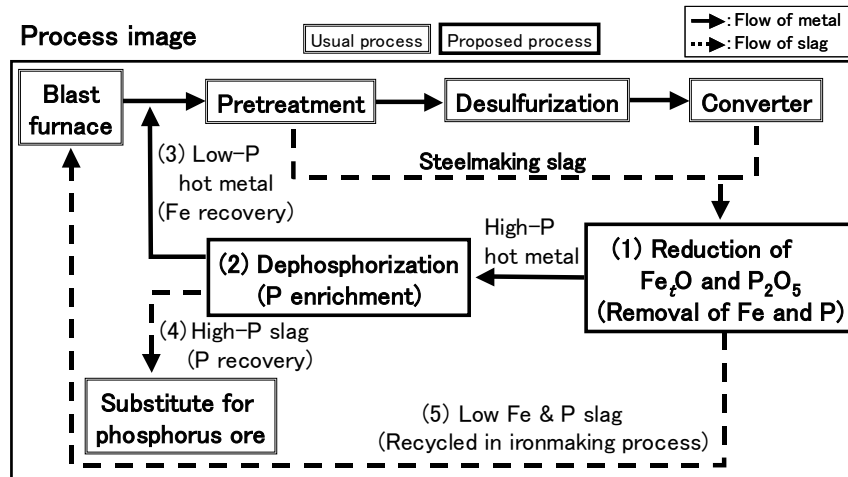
Process image

Usual process

Proposed process

: Flow of metal

: Flow of slag

Blast furnace

Pretreatment

Desulfurization

Converter

(3) Low-P hot metal (Fe recovery)

Steelmaking slag

High-P hot metal

(1) Reduction of $Fe_tO$ and $P_2O_5$ (Removal of Fe and P)

(2) Dephosphorization (P enrichment)

(4) High-P slag (P recovery)

Substitute for phosphorus ore

(5) Low Fe & P slag (Recycled in ironmaking process)